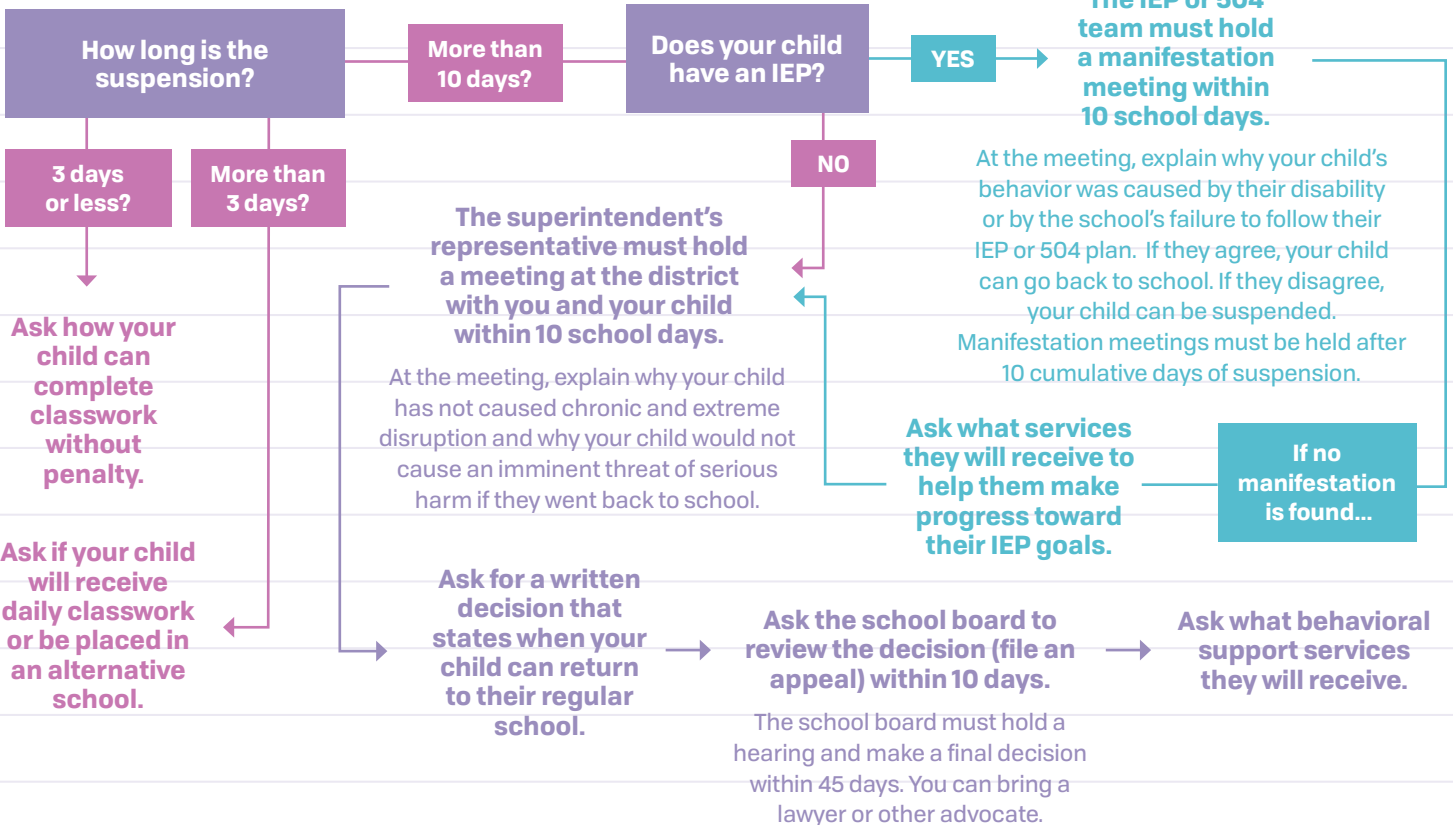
How long is the suspension?

More than 10 days?

Does your child have an IEP?

YES

The IEP or 504 team must hold a manifestation meeting within 10 school days.

At the meeting, explain why your child's behavior was caused by their disability or by the school's failure to follow their IEP or 504 plan. If they agree, your child can go back to school. If they disagree, your child can be suspended. Manifestation meetings must be held after 10 cumulative days of suspension.

3 days or less?

More than 3 days?

NO

The superintendent's representative must hold a meeting at the district with you and your child within 10 school days.

At the meeting, explain why your child has not caused chronic and extreme disruption and why your child would not cause an imminent threat of serious harm if they went back to school.

Ask how your child can complete classwork without penalty.

Ask what services they will receive to help them make progress toward their IEP goals.

If no manifestation is found...

Ask if your child will receive daily classwork or be placed in an alternative school.

Ask for a written decision that states when your child can return to their regular school.

Ask the school board to review the decision (file an appeal) within 10 days.

The school board must hold a hearing and make a final decision within 45 days. You can bring a lawyer or other advocate.

Ask what behavioral support services they will receive.